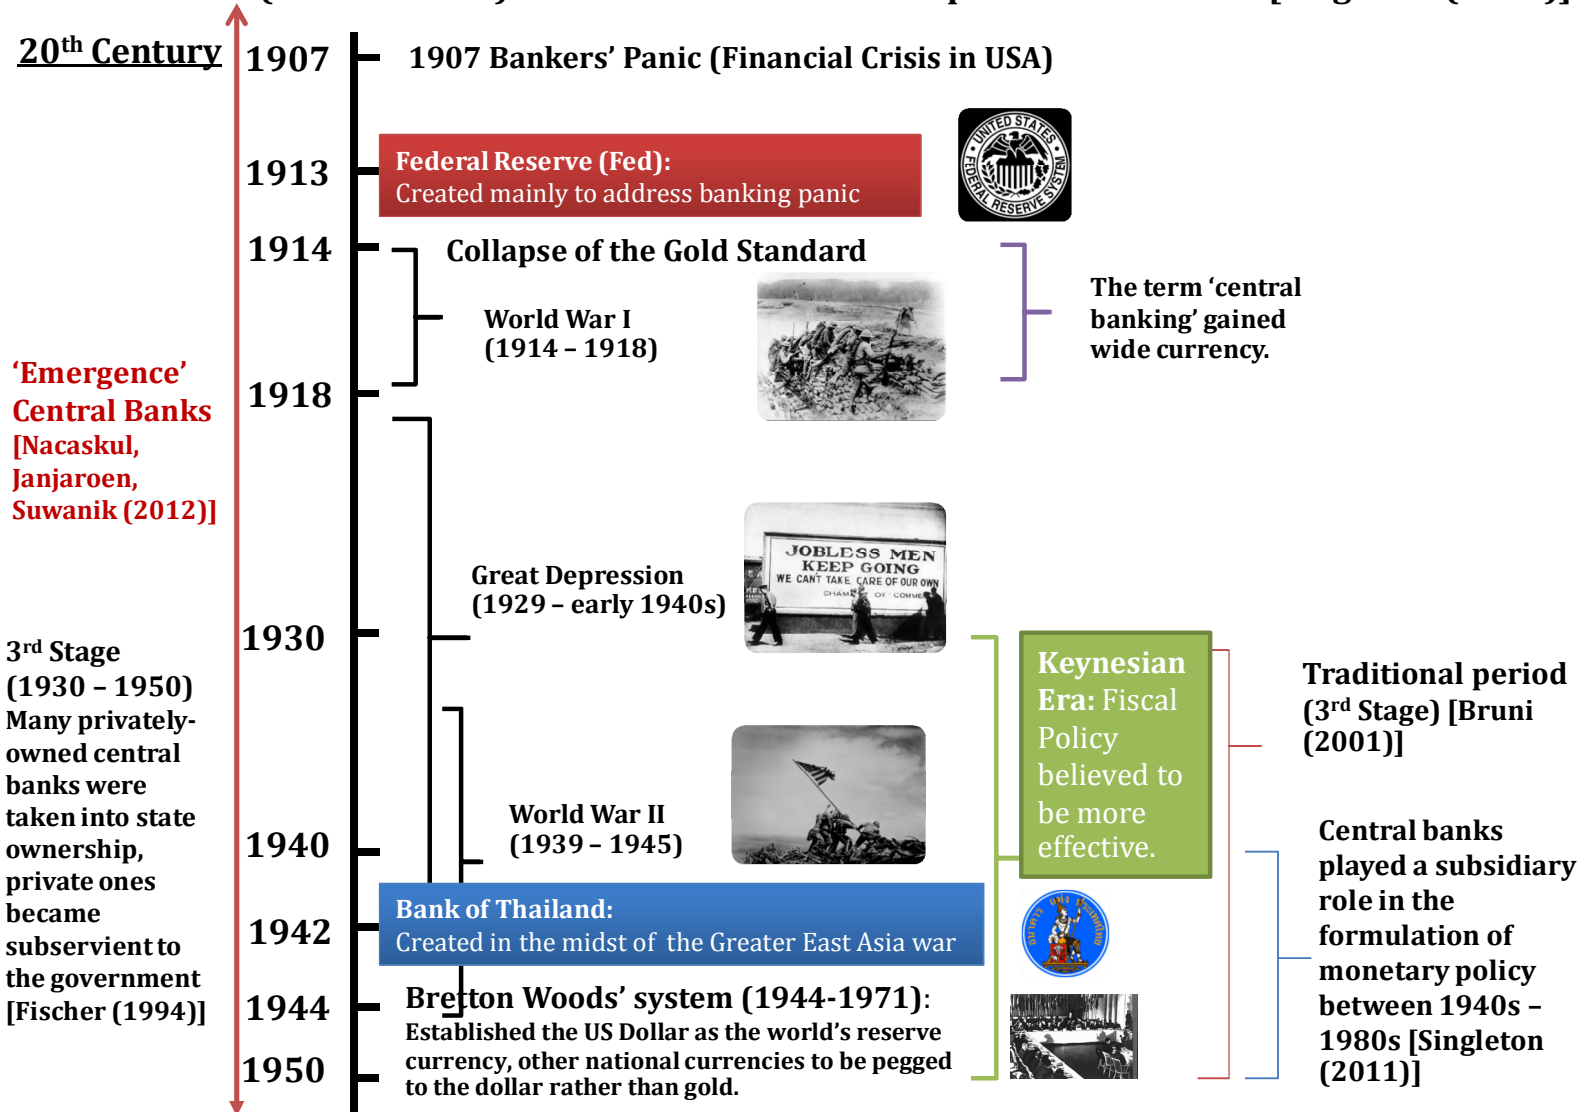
$20^{th}$ Century

1907 — 1907 Bankers' Panic (Financial Crisis in USA)

1913 — Federal Reserve (Fed): Created mainly to address banking panic

UNITED STATES FEDERAL RESERVE SYSTEM

1914 — Collapse of the Gold Standard

World War I (1914 – 1918)

The term 'central banking' gained wide currency.

1918

'Emergence' Central Banks [Nacaskul, Janjaroen, Suwanik (2012)]

Great Depression (1929 – early 1940s)

JOBLESS MEN KEEP GOING WE CAN'T TAKE CARE OF OUR OWN CHAMBER OF COMMERCE

1930

$3^{rd}$ Stage (1930 – 1950) Many privately-owned central banks were taken into state ownership, private ones became subservient to the government [Fischer (1994)]

Keynesian Era: Fiscal Policy believed to be more effective.

Traditional period ($3^{rd}$ Stage) [Bruni (2001)]

World War II (1939 – 1945)

1940

Central banks played a subsidiary role in the formulation of monetary policy between 1940s – 1980s [Singleton (2011)]

1942 — Bank of Thailand: Created in the midst of the Greater East Asia war

1944 — Bretton Woods' system (1944-1971): Established the US Dollar as the world's reserve currency, other national currencies to be pegged to the dollar rather than gold.

1950